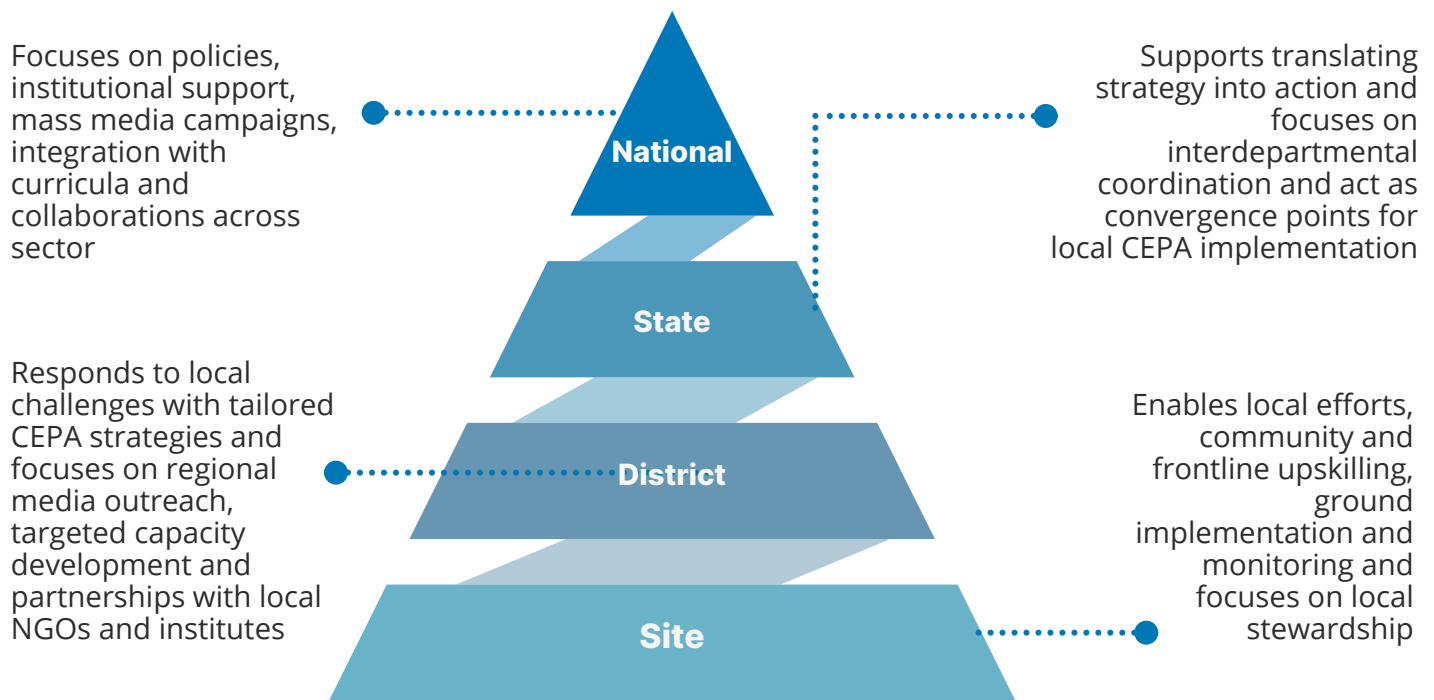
Focuses on policies, institutional support, mass media campaigns, integration with curricula and collaborations across sector

National

Supports translating strategy into action and focuses on interdepartmental coordination and act as convergence points for local CEPA implementation

State

Responds to local challenges with tailored CEPA strategies and focuses on regional media outreach, targeted capacity development and partnerships with local NGOs and institutes

District

Enables local efforts, community and frontline upskilling, ground implementation and monitoring and focuses on local stewardship

Site